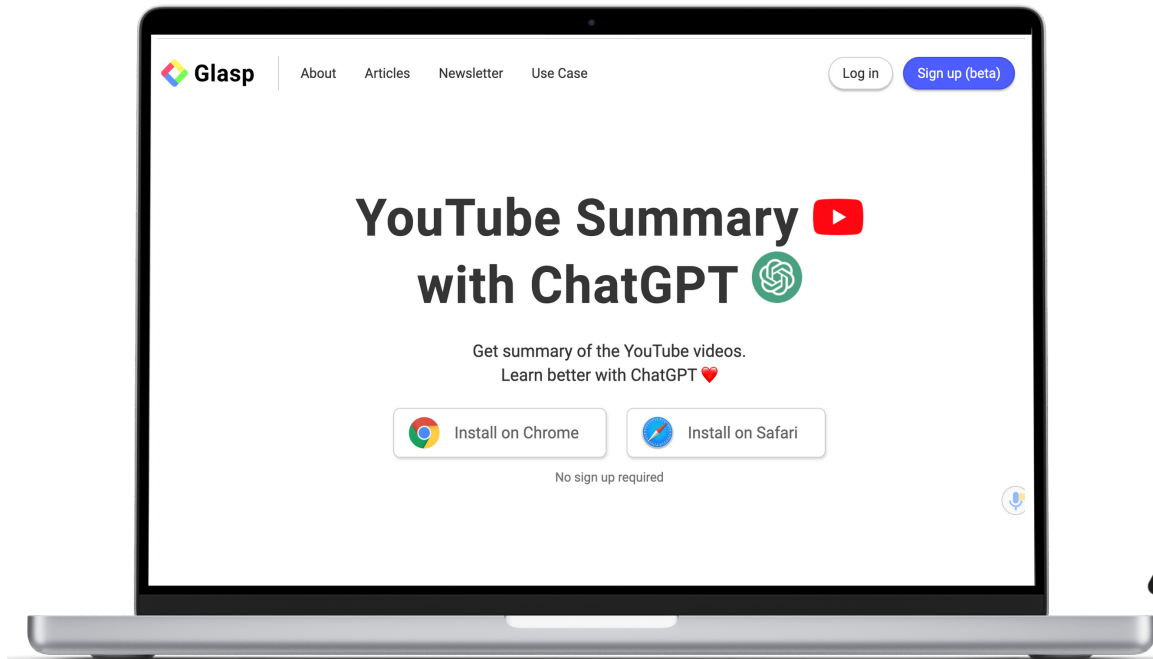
Glasp About Articles Newsletter Use Case Log in Sign up (beta)

YouTube Summary with ChatGPT

Get summary of the YouTube videos.
Learn better with ChatGPT ❤️

Install on Chrome Install on Safari

No sign up required